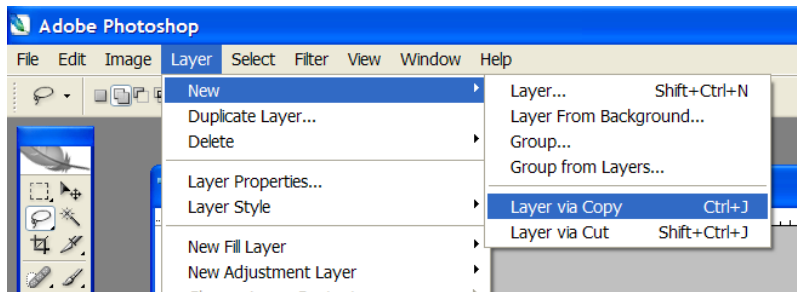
Adobe Photoshop

File Edit Image Layer Select Filter View Window Help

New
Duplicate Layer...
Delete

Layer Properties...
Layer Style

New Fill Layer
New Adjustment Layer

Layer... Shift+Ctrl+N
Layer From Background...
Group...
Group from Layers...

Layer via Copy Ctrl+J
Layer via Cut Shift+Ctrl+J